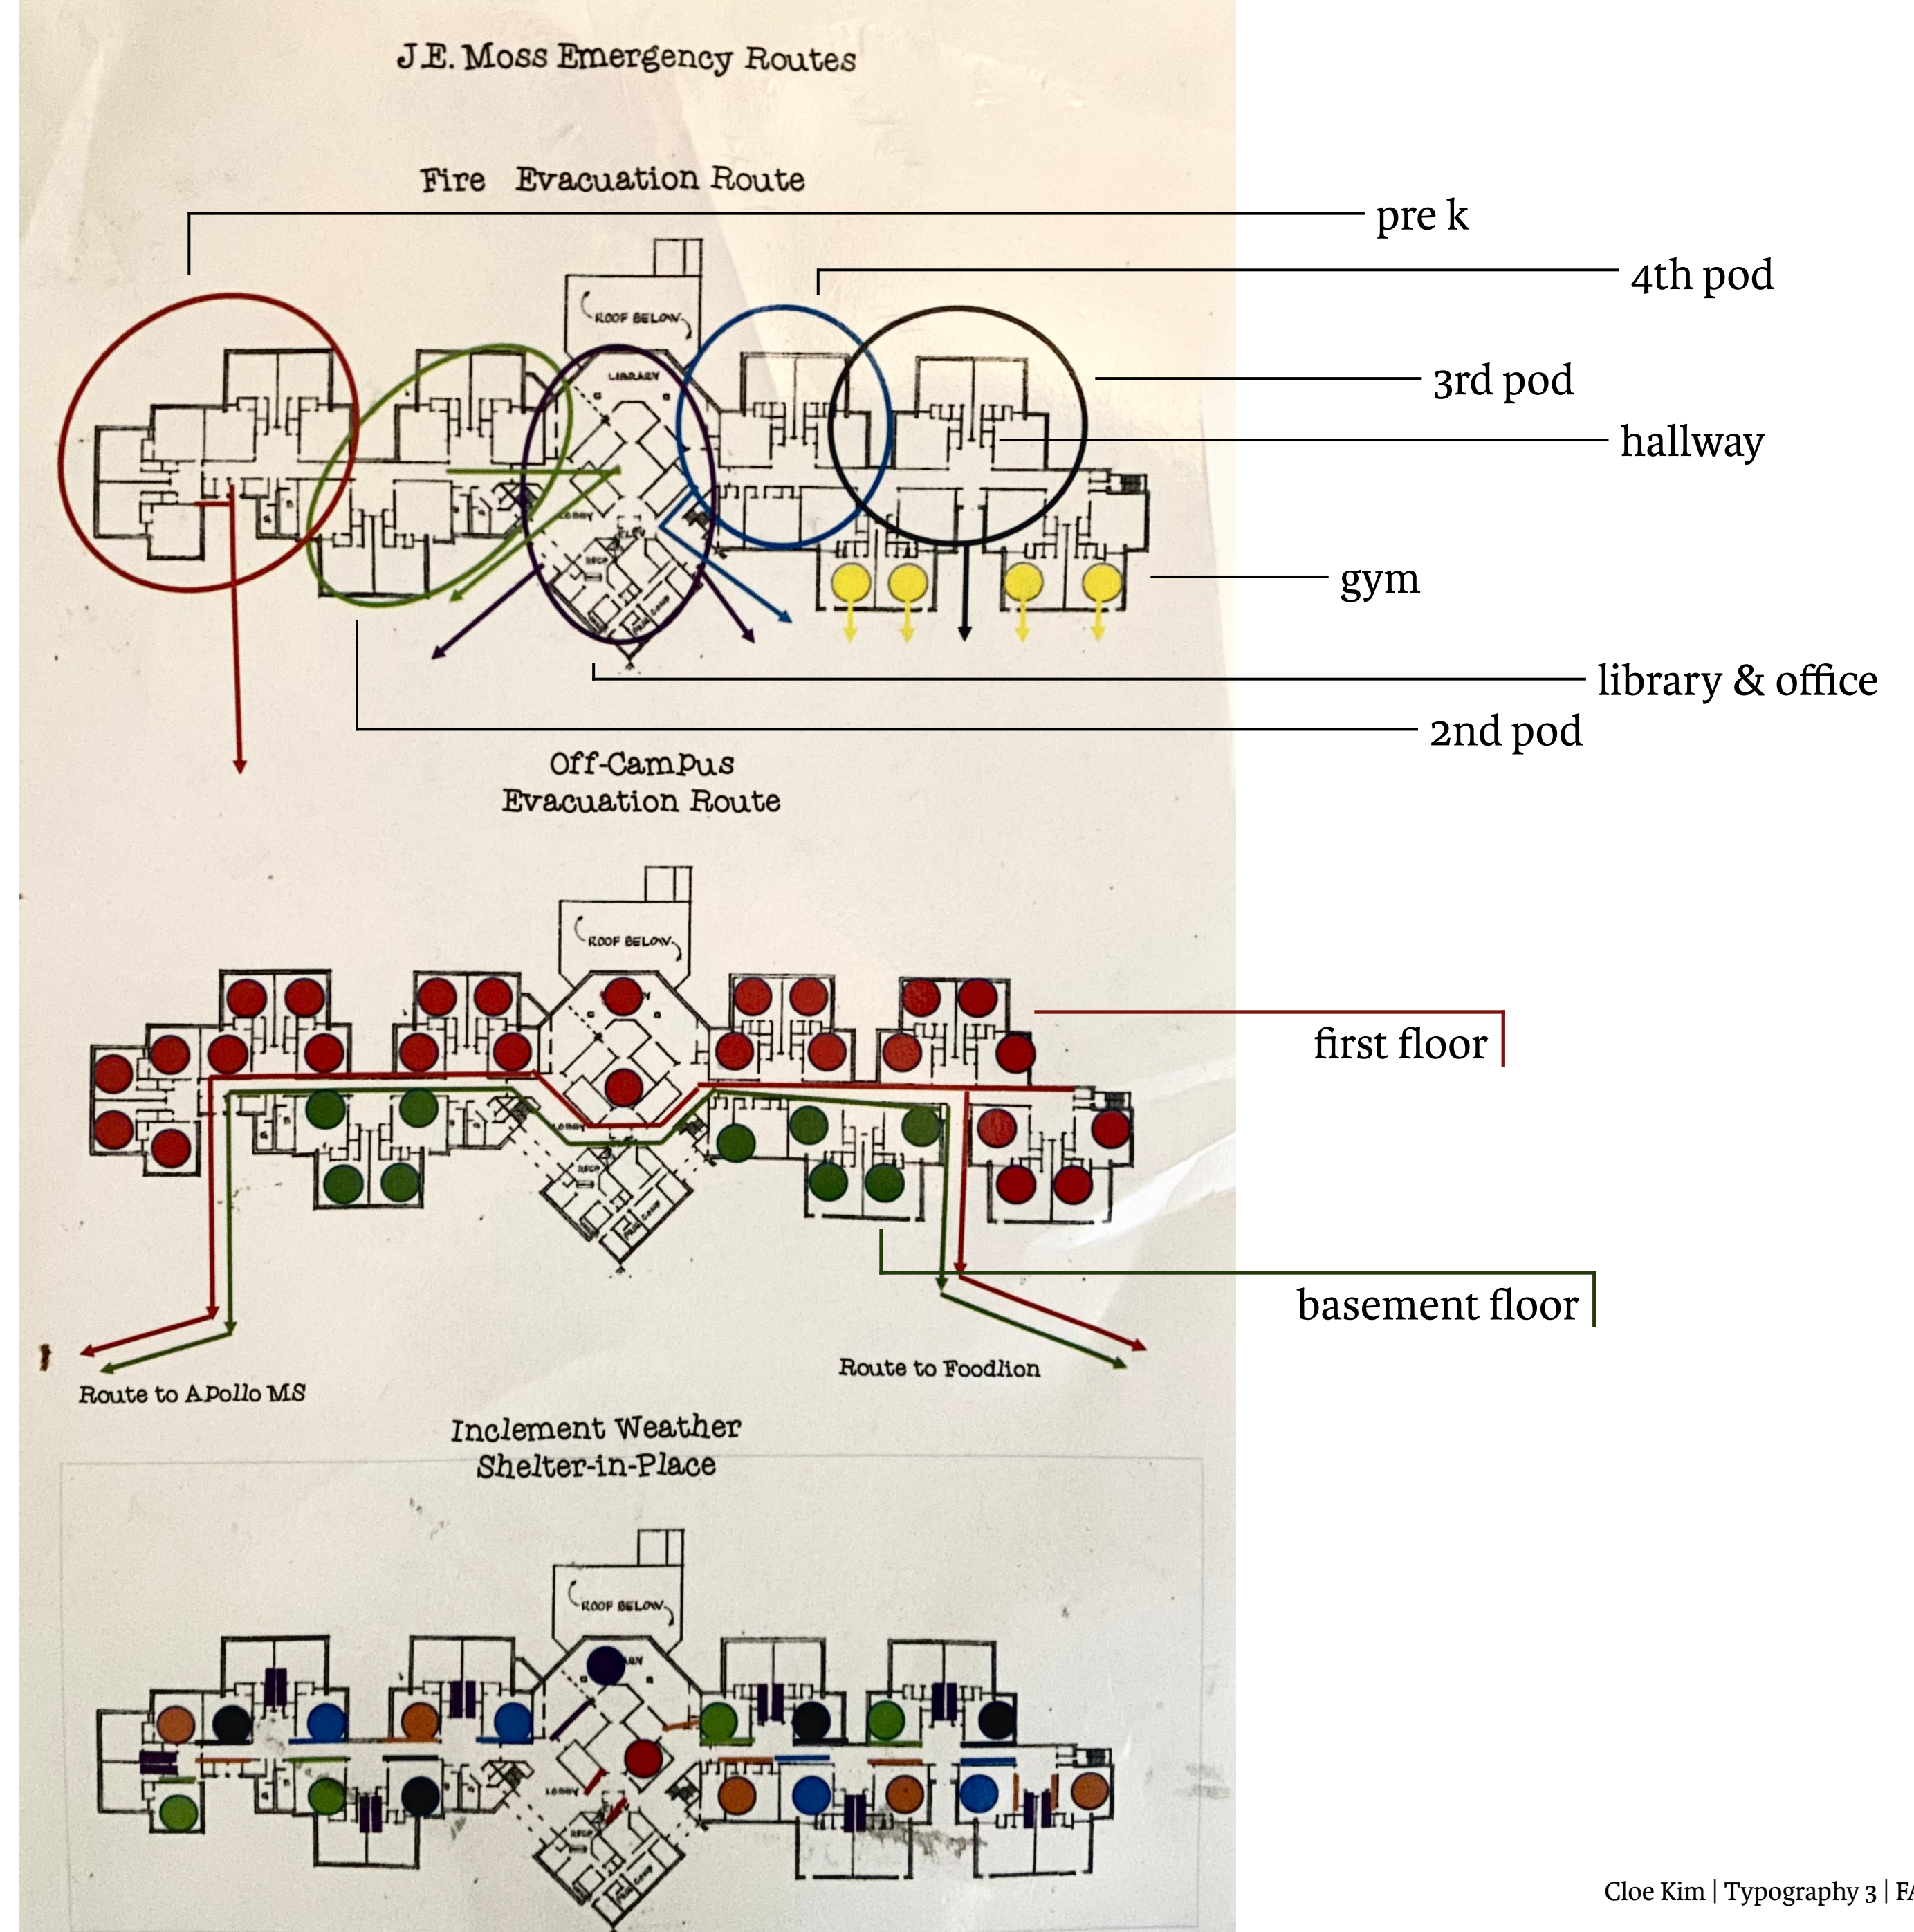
J.E. Moss Emergency Routes

Fire Evacuation Route

ROOF BELOW

LIBRARY

LOBBY

pre k

4th pod

3rd pod

hallway

gym

library & office

2nd pod

Off-Campus Evacuation Route

ROOF BELOW

first floor

basement floor

Route to APollo MS

Route to Foodlion

Inclement Weather Shelter-in-Place

ROOF BELOW

LOBBY

Cloe Kim | Typography 3 | F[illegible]